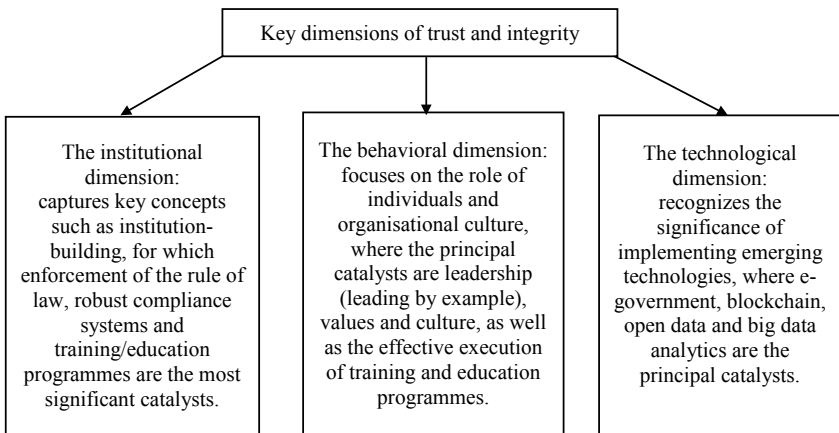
Key dimensions of trust and integrity

The institutional dimension: captures key concepts such as institution-building, for which enforcement of the rule of law, robust compliance systems and training/education programmes are the most significant catalysts.

The behavioral dimension: focuses on the role of individuals and organisational culture, where the principal catalysts are leadership (leading by example), values and culture, as well as the effective execution of training and education programmes.

The technological dimension: recognizes the significance of implementing emerging technologies, where e-government, blockchain, open data and big data analytics are the principal catalysts.